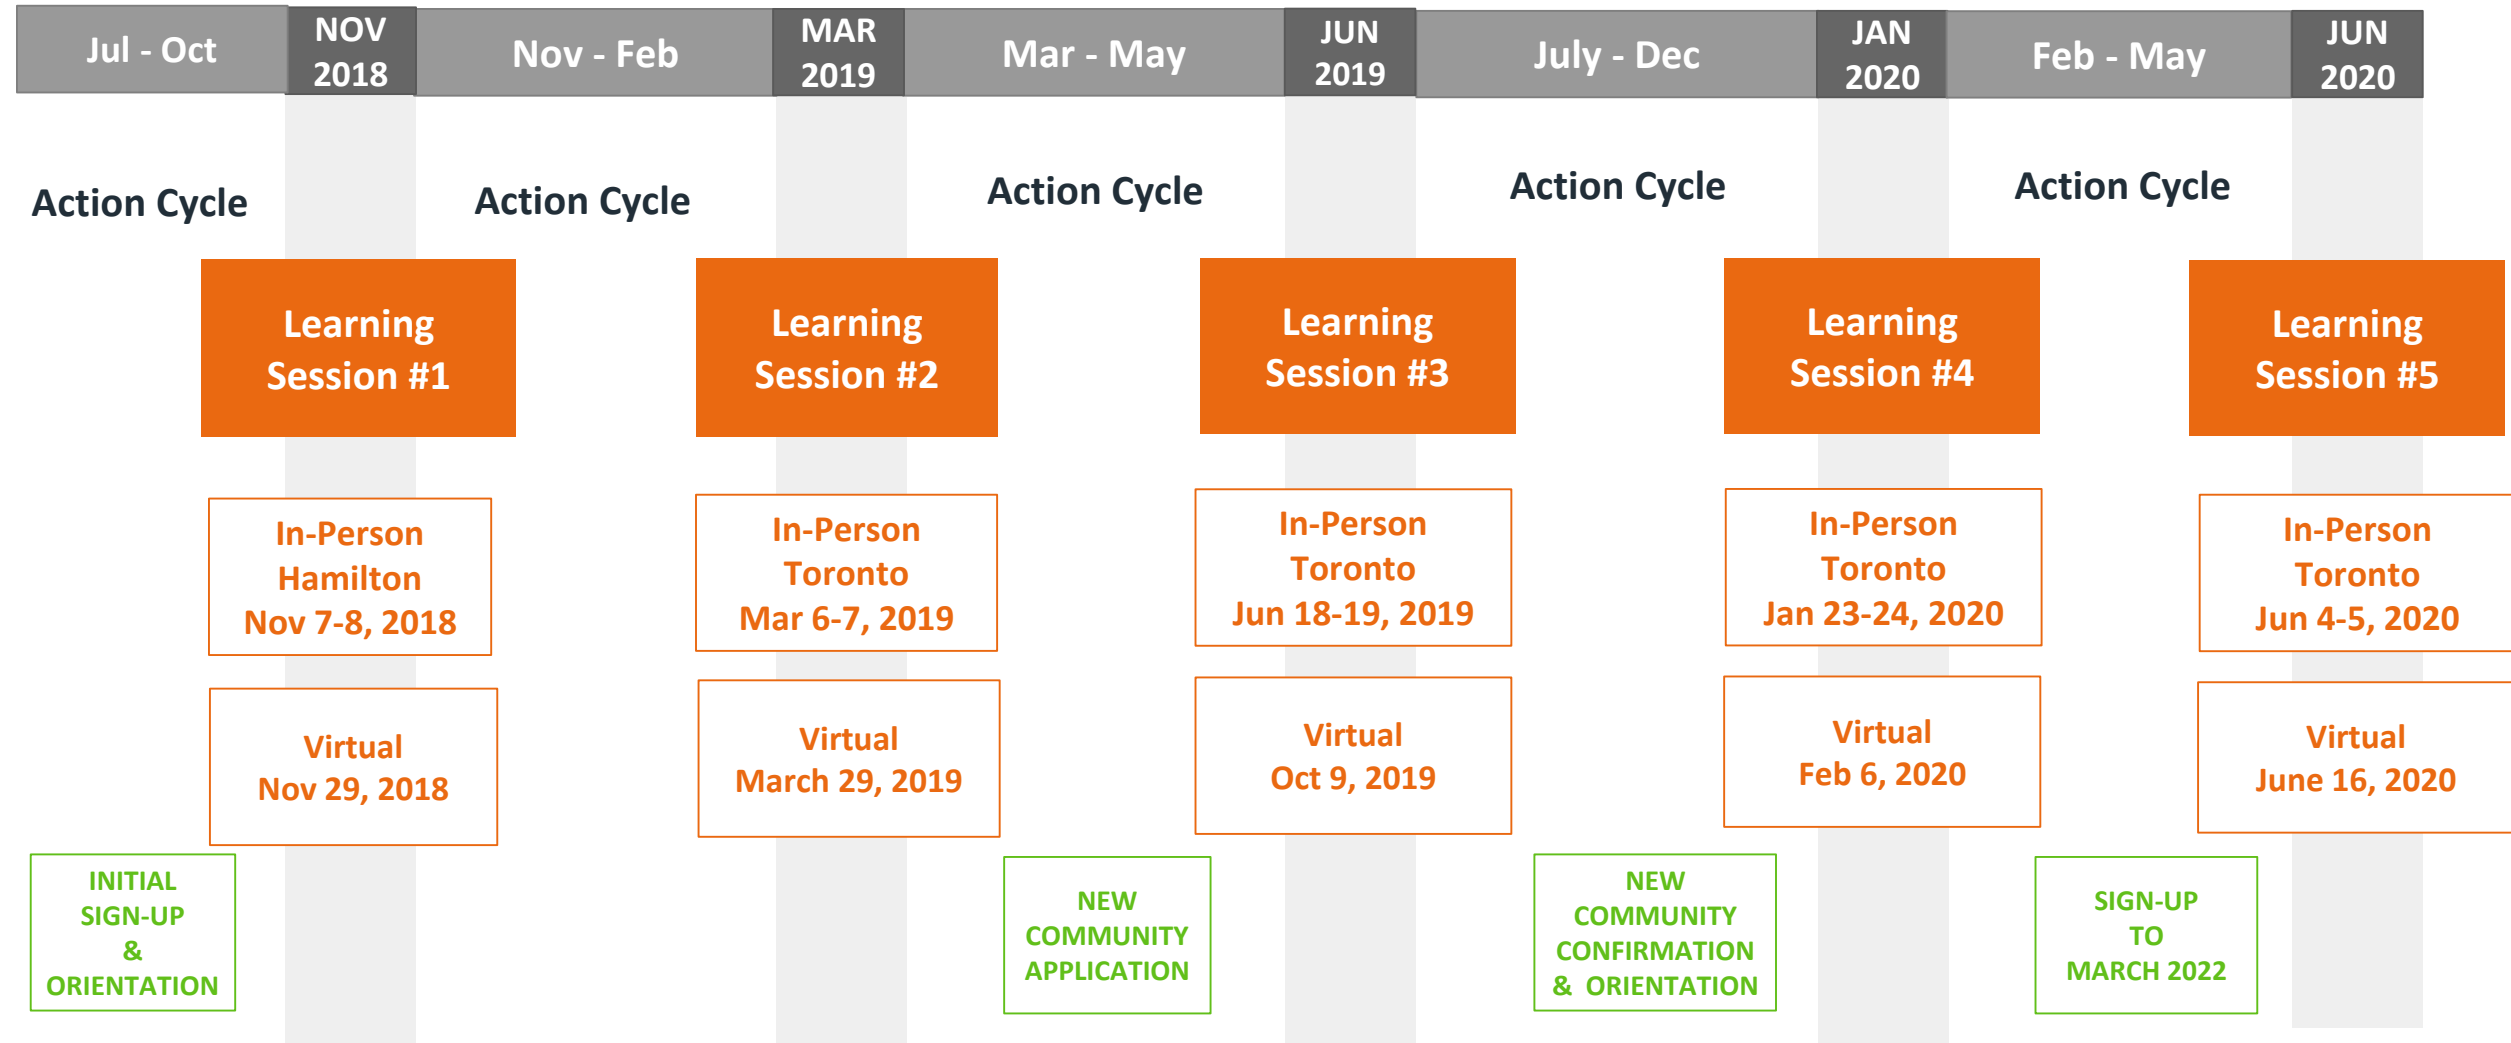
Jul - Oct

NOV 2018

Nov - Feb

MAR 2019

Mar - May

JUN 2019

July - Dec

JAN 2020

Feb - May

JUN 2020

Action Cycle

Action Cycle

Action Cycle

Action Cycle

Action Cycle

Learning Session #1

Learning Session #2

Learning Session #3

Learning Session #4

Learning Session #5

In-Person Hamilton Nov 7-8, 2018

In-Person Toronto Mar 6-7, 2019

In-Person Toronto Jun 18-19, 2019

In-Person Toronto Jan 23-24, 2020

In-Person Toronto Jun 4-5, 2020

Virtual Nov 29, 2018

Virtual March 29, 2019

Virtual Oct 9, 2019

Virtual Feb 6, 2020

Virtual June 16, 2020

INITIAL SIGN-UP & ORIENTATION

NEW COMMUNITY APPLICATION

NEW COMMUNITY CONFIRMATION & ORIENTATION

SIGN-UP TO MARCH 2022